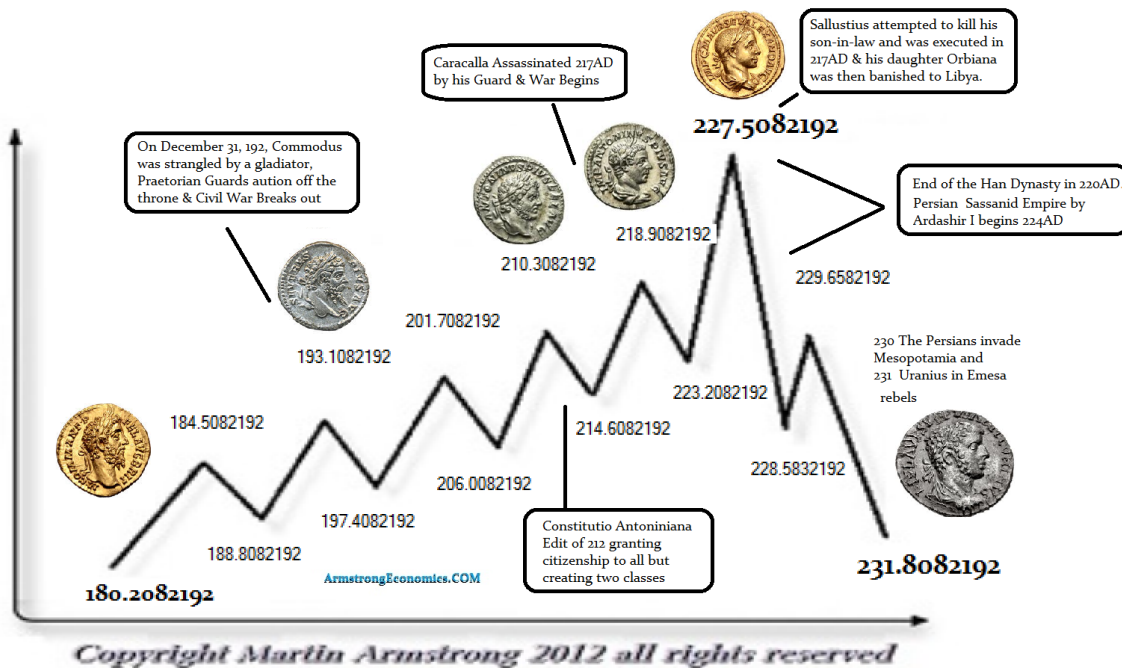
Sallustius attempted to kill his son-in-law and was executed in 217AD & his daughter Orbiana was then banished to Libya.

Caracalla Assassinated 217AD by his Guard & War Begins

227.5082192

On December 31, 192, Commodus was strangled by a gladiator, Praetorian Guards aution off the throne & Civil War Breaks out

End of the Han Dynasty in 220AD. Persian Sassanid Empire by Ardashir I begins 224AD

218.9082192

210.3082192

229.6582192

201.7082192

193.1082192

230 The Persians invade Mesopotamia and
231 Uranius in Emesa rebels

223.2082192

184.5082192

214.6082192

206.0082192

228.5832192

197.4082192

188.8082192

Constitutio Antoniniana Edit of 212 granting citizenship to all but creating two classes

231.8082192

ArmstrongEconomics.COM

180.2082192

Copyright Martin Armstrong 2012 all rights reserved